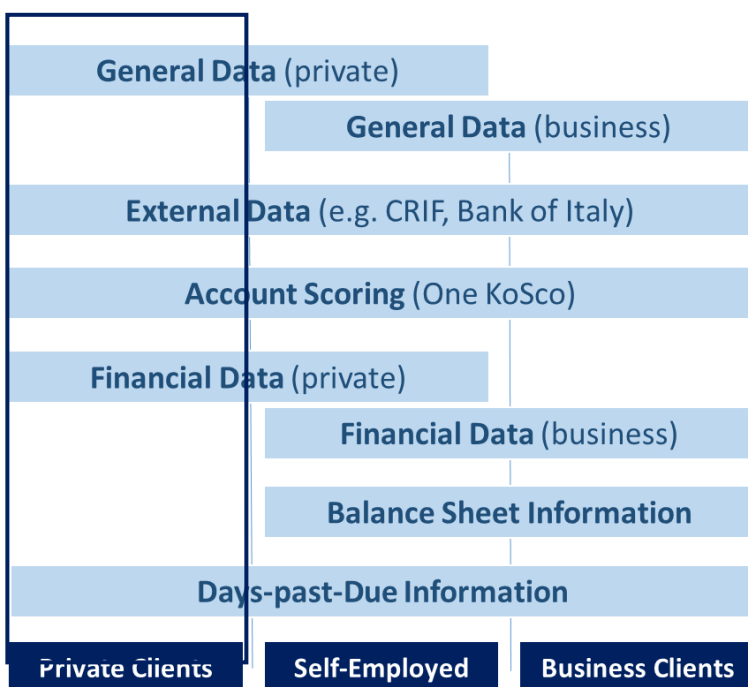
General Data (private)

General Data (business)

External Data (e.g. CRIF, Bank of Italy)

Account Scoring (One KoSco)

Financial Data (private)

Financial Data (business)

Balance Sheet Information

Days-past-Due Information

Private Clients

Self-Employed

Business Clients